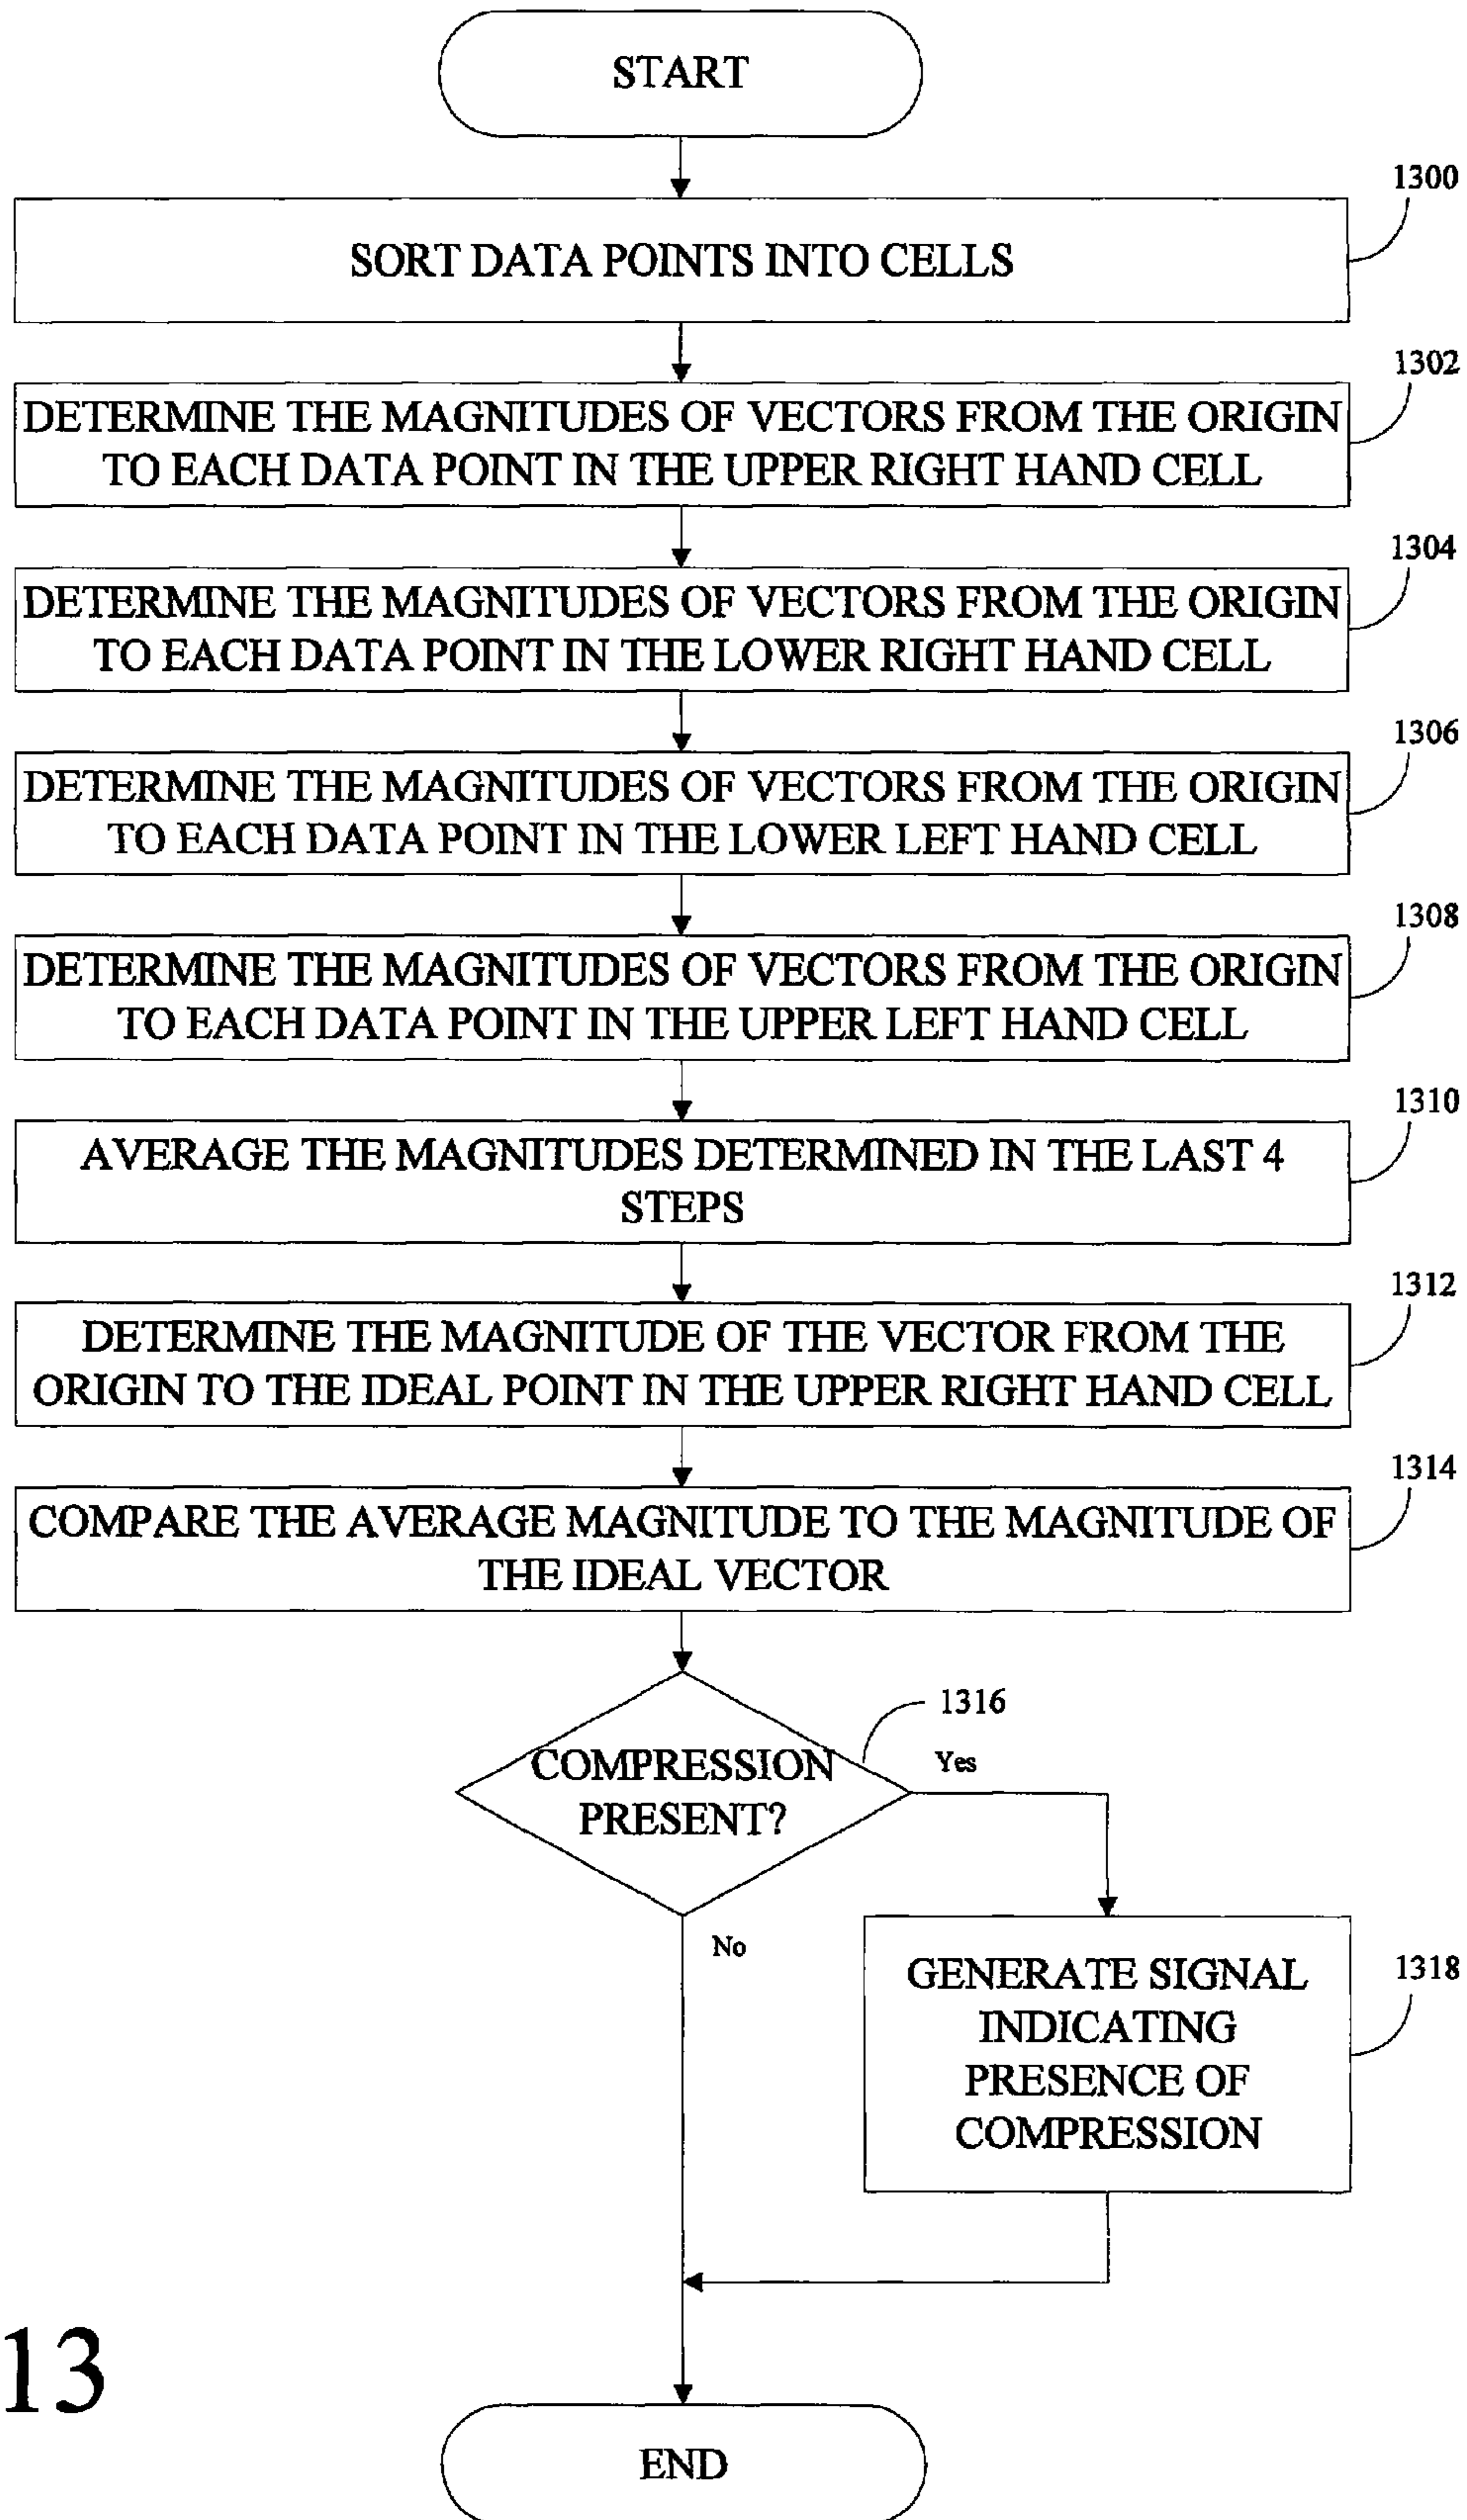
START

1300

SORT DATA POINTS INTO CELLS

1302

DETERMINE THE MAGNITUDES OF VECTORS FROM THE ORIGIN TO EACH DATA POINT IN THE UPPER RIGHT HAND CELL

1304

DETERMINE THE MAGNITUDES OF VECTORS FROM THE ORIGIN TO EACH DATA POINT IN THE LOWER RIGHT HAND CELL

1306

DETERMINE THE MAGNITUDES OF VECTORS FROM THE ORIGIN TO EACH DATA POINT IN THE LOWER LEFT HAND CELL

1308

DETERMINE THE MAGNITUDES OF VECTORS FROM THE ORIGIN TO EACH DATA POINT IN THE UPPER LEFT HAND CELL

1310

AVERAGE THE MAGNITUDES DETERMINED IN THE LAST 4 STEPS

1312

DETERMINE THE MAGNITUDE OF THE VECTOR FROM THE ORIGIN TO THE IDEAL POINT IN THE UPPER RIGHT HAND CELL

1314

COMPARE THE AVERAGE MAGNITUDE TO THE MAGNITUDE OF THE IDEAL VECTOR

1316

COMPRESSION PRESENT?

Yes

No

GENERATE SIGNAL INDICATING PRESENCE OF COMPRESSION

1318

13

END